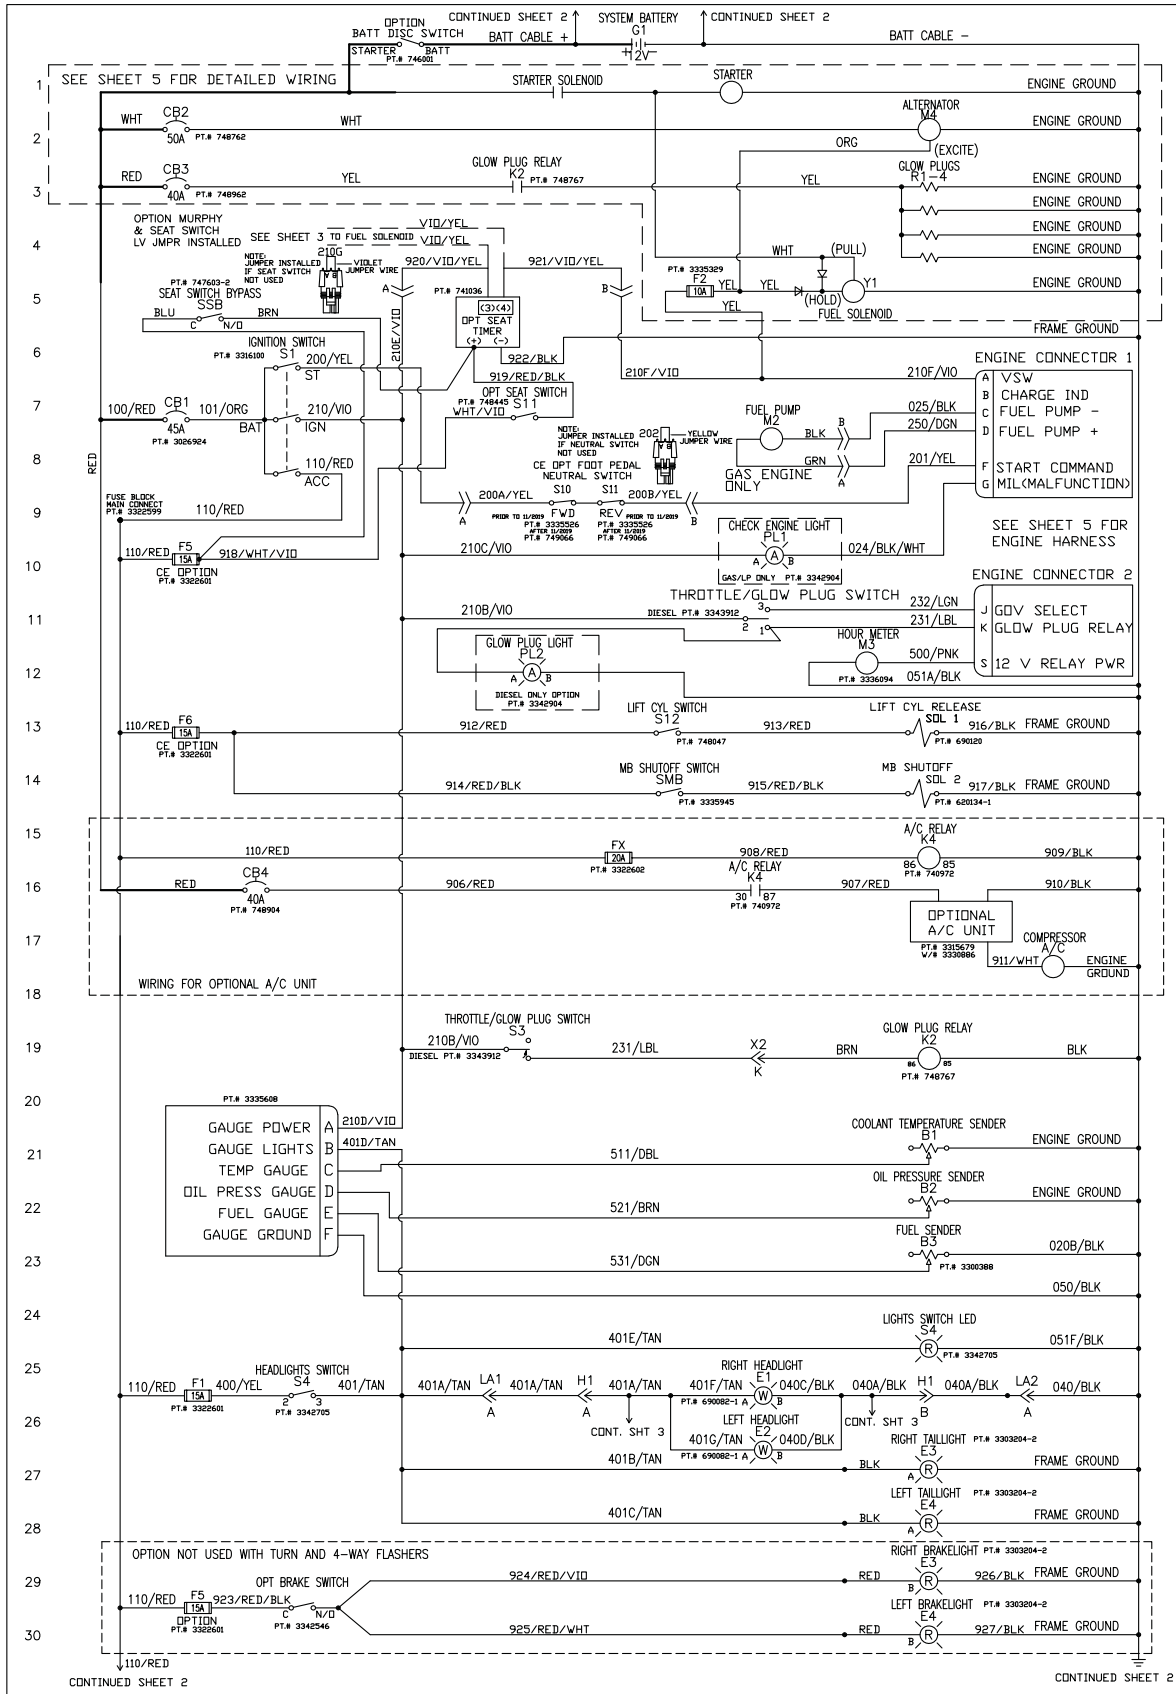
OPTION
BATT DISC SWITCH
STARTER BATT
PT.# 746001
CONTINUED SHEET 2
BATT CABLE +
SYSTEM BATTERY
G1
12V
CONTINUED SHEET 2
BATT CABLE −

1 SEE SHEET 5 FOR DETAILED WIRING
STARTER SOLENOID
STARTER
ENGINE GROUND

2 WHT CB2 50A PT.# 748762 WHT
ALTERNATOR M4
ENGINE GROUND
(EXCITE)
ORG

3 RED CB3 40A PT.# 748962 YEL
GLOW PLUG RELAY K2 PT.# 748767
YEL
GLOW PLUGS R1-4
ENGINE GROUND
ENGINE GROUND
ENGINE GROUND

4 OPTION MURPHY & SEAT SWITCH LV JMPR INSTALLED
SEE SHEET 3 TO FUEL SOLENOID
VIO/YEL
VIO/YEL
NOTE: JUMPER INSTALLED IF SEAT SWITCH NOT USED
210G
VIOLET JUMPER WIRE
WHT (PULL)
ENGINE GROUND

5 PT.# 747603-2 SEAT SWITCH BYPASS SSB
920/VIO/YEL
921/VIO/YEL
A B
PT.# 741036
PT.# 3335329 F2 10A YEL
YEL (HOLD) Y1
YEL FUEL SOLENOID
ENGINE GROUND
BLU C N/O BRN
(3)(4) OPT SEAT TIMER (+) (−)
FRAME GROUND

6 IGNITION SWITCH PT.# 3316100 S1
200/YEL ST
210E/VIO
922/BLK
ENGINE CONNECTOR 1

7 100/RED CB1 45A PT.# 3026924 101/ORG BAT
210/VIO IGN
919/RED/BLK
OPT SEAT SWITCH PT.# 748445 S11
WHT/VIO
210F/VIO
210F/VIO
A VSW
B CHARGE IND
FUEL PUMP M2
025/BLK
C FUEL PUMP −
BLK
250/DGN
D FUEL PUMP +

8 RED
110/RED ACC
NOTE: JUMPER INSTALLED IF NEUTRAL SWITCH NOT USED
202 YELLOW JUMPER WIRE
CE OPT FOOT PEDAL NEUTRAL SWITCH
GRN
GAS ENGINE ONLY
201/YEL
F START COMMAND
G MIL(MALFUNCTION)

9 FUSE BLOCK MAIN CONNECT PT.# 3322599
110/RED
200A/YEL S10 FWD PRIOR TO 11/2019 PT.# 3335526 AFTER 11/2019 PT.# 749066
S11 REV PRIOR TO 11/2019 PT.# 3335526 AFTER 11/2019 PT.# 749066
200B/YEL
A B
CHECK ENGINE LIGHT PL1
SEE SHEET 5 FOR ENGINE HARNESS

10 110/RED F5 15A 918/WHT/VIO
CE OPTION PT.# 3322601
210C/VIO
024/BLK/WHT
GAS/LP ONLY PT.# 3342904

ENGINE CONNECTOR 2
THROTTLE/GLOW PLUG SWITCH

11 210B/VIO
DIESEL PT.# 3343912
232/LGN
J GOV SELECT
231/LBL
K GLOW PLUG RELAY

GLOW PLUG LIGHT PL2
HOUR METER M3
500/PNK
S 12 V RELAY PWR

12 PT.# 3336094
051A/BLK
DIESEL ONLY OPTION PT.# 3342904

13 110/RED F6 15A CE OPTION PT.# 3322601
912/RED
LIFT CYL SWITCH S12 PT.# 748047
913/RED
LIFT CYL RELEASE SOL 1 PT.# 690120
916/BLK FRAME GROUND

14 914/RED/BLK
MB SHUTOFF SWITCH SMB PT.# 3335945
915/RED/BLK
MB SHUTOFF SOL 2 PT.# 620134-1
917/BLK FRAME GROUND

15 110/RED
FX 20A PT.# 3322602
908/RED
A/C RELAY K4
86 85 PT.# 740972
909/BLK

16 RED CB4 40A PT.# 748904
906/RED
A/C RELAY K4 30 87 PT.# 740972
907/RED
910/BLK

17 OPTIONAL A/C UNIT
PT.# 3315679 W/# 3330886
COMPRESSOR A/C
911/WHT
ENGINE GROUND

18 WIRING FOR OPTIONAL A/C UNIT

THROTTLE/GLOW PLUG SWITCH S3
19 210B/VIO DIESEL PT.# 3343912
231/LBL
X2 K
BRN
GLOW PLUG RELAY K2 86 85 PT.# 748767
BLK

20 PT.# 3335608
GAUGE POWER A 210D/VIO
COOLANT TEMPERATURE SENDER B1
ENGINE GROUND

21 GAUGE LIGHTS B 401D/TAN
TEMP GAUGE C
511/DBL
OIL PRESSURE SENDER B2
ENGINE GROUND
OIL PRESS GAUGE D

22 FUEL GAUGE E
521/BRN
FUEL SENDER B3
GAUGE GROUND F

23 531/DGN
PT.# 3300388
020B/BLK

24 050/BLK
LIGHTS SWITCH LED S4
401E/TAN
051F/BLK
PT.# 3342705

25 110/RED F1 15A PT.# 3322601
HEADLIGHTS SWITCH S4 PT.# 3342705
400/YEL 401/TAN
401A/TAN LA1 A 401A/TAN H1 A 401A/TAN
RIGHT HEADLIGHT E1
401F/TAN 040C/BLK PT.# 690082-1
040A/BLK H1 B 040A/BLK LA2 A 040/BLK

26 CONT. SHT 3
LEFT HEADLIGHT E2
CONT. SHT 3
401C/TAN 040D/BLK PT.# 690082-1
RIGHT TAILLIGHT PT.# 3303204-2 E3

27 401B/TAN
BLK
FRAME GROUND

28 LEFT TAILLIGHT PT.# 3303204-2 E4
401C/TAN
BLK
FRAME GROUND

OPTION NOT USED WITH TURN AND 4-WAY FLASHERS
RIGHT BRAKELIGHT PT.# 3303204-2 E3

29 OPT BRAKE SWITCH
110/RED F5 15A 923/RED/BLK
924/RED/VIO
RED
926/BLK FRAME GROUND
LEFT BRAKELIGHT PT.# 3303204-2 E4

30 OPTION PT.# 3322601
C N/O PT.# 3342546
925/RED/WHT
RED
927/BLK FRAME GROUND

110/RED
CONTINUED SHEET 2
CONTINUED SHEET 2